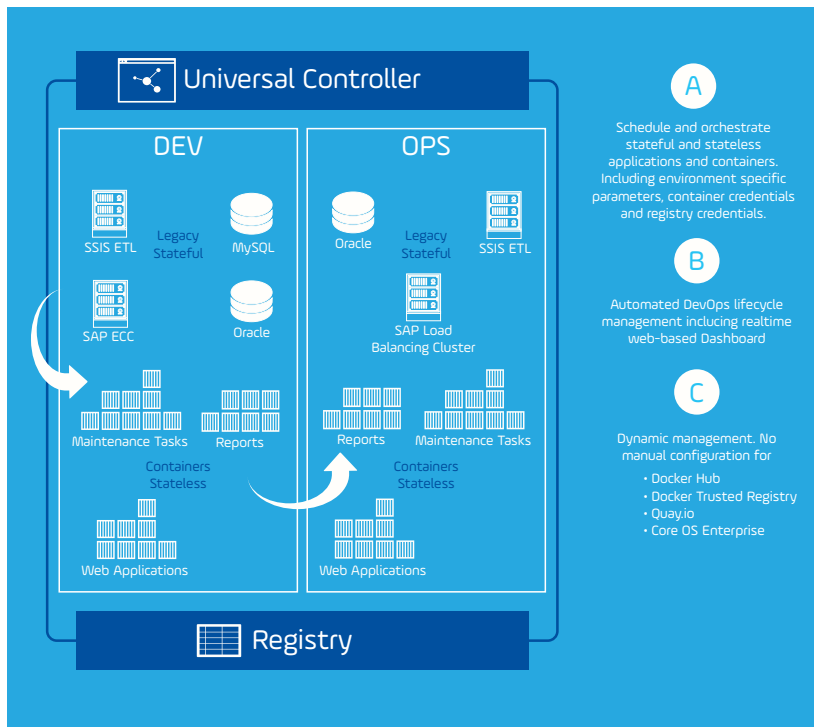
Universal Controller

DEV

SSIS ETL

Legacy Stateful

MySQL

SAP ECC

Oracle

Maintenance Tasks

Reports

Containers Stateless

Web Applications

OPS

Oracle

Legacy Stateful

SSIS ETL

SAP Load Balancing Cluster

Reports

Maintenance Tasks

Containers Stateless

Web Applications

Registry

A

Schedule and orchestrate stateful and stateless applications and containers. Including environment specific parameters, container credentials and registry credentials.

B

Automated DevOps lifecycle management inclucing realtime web-based Dashboard

C

Dynamic management. No manual configuration for

• Docker Hub
• Docker Trusted Registry
• Quay.io
• Core OS Enterprise